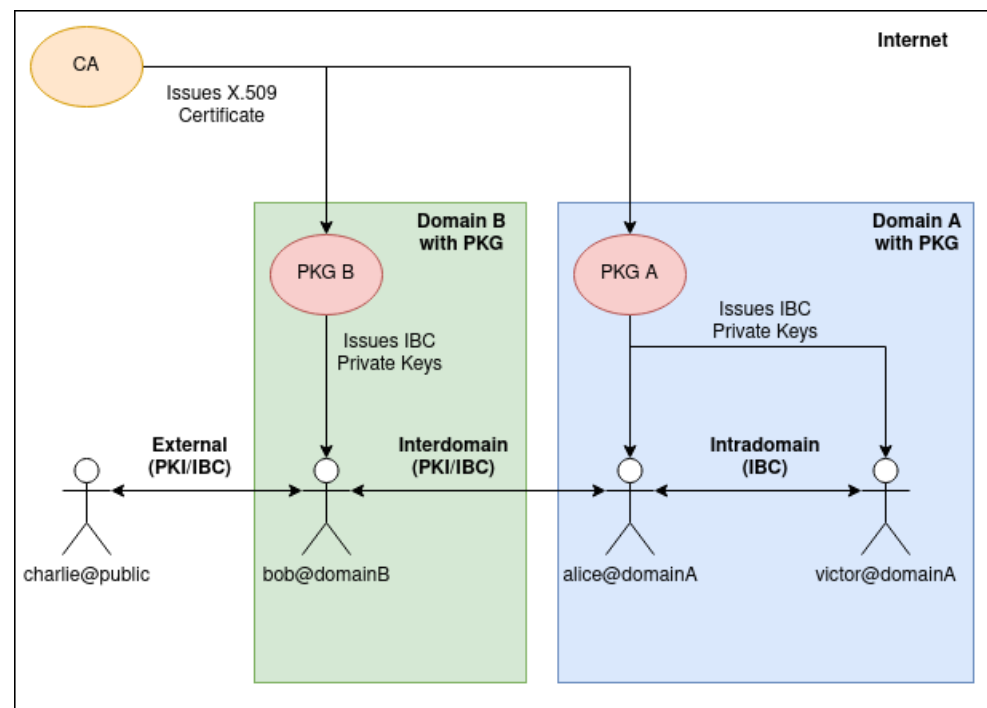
CA

Issues X.509 Certificate

Internet

Domain B with PKG

Domain A with PKG

PKG B

PKG A

Issues IBC Private Keys

Issues IBC Private Keys

External (PKI/IBC)

Interdomain (PKI/IBC)

Intradomain (IBC)

charlie@public

bob@domainB

alice@domainA

victor@domainA